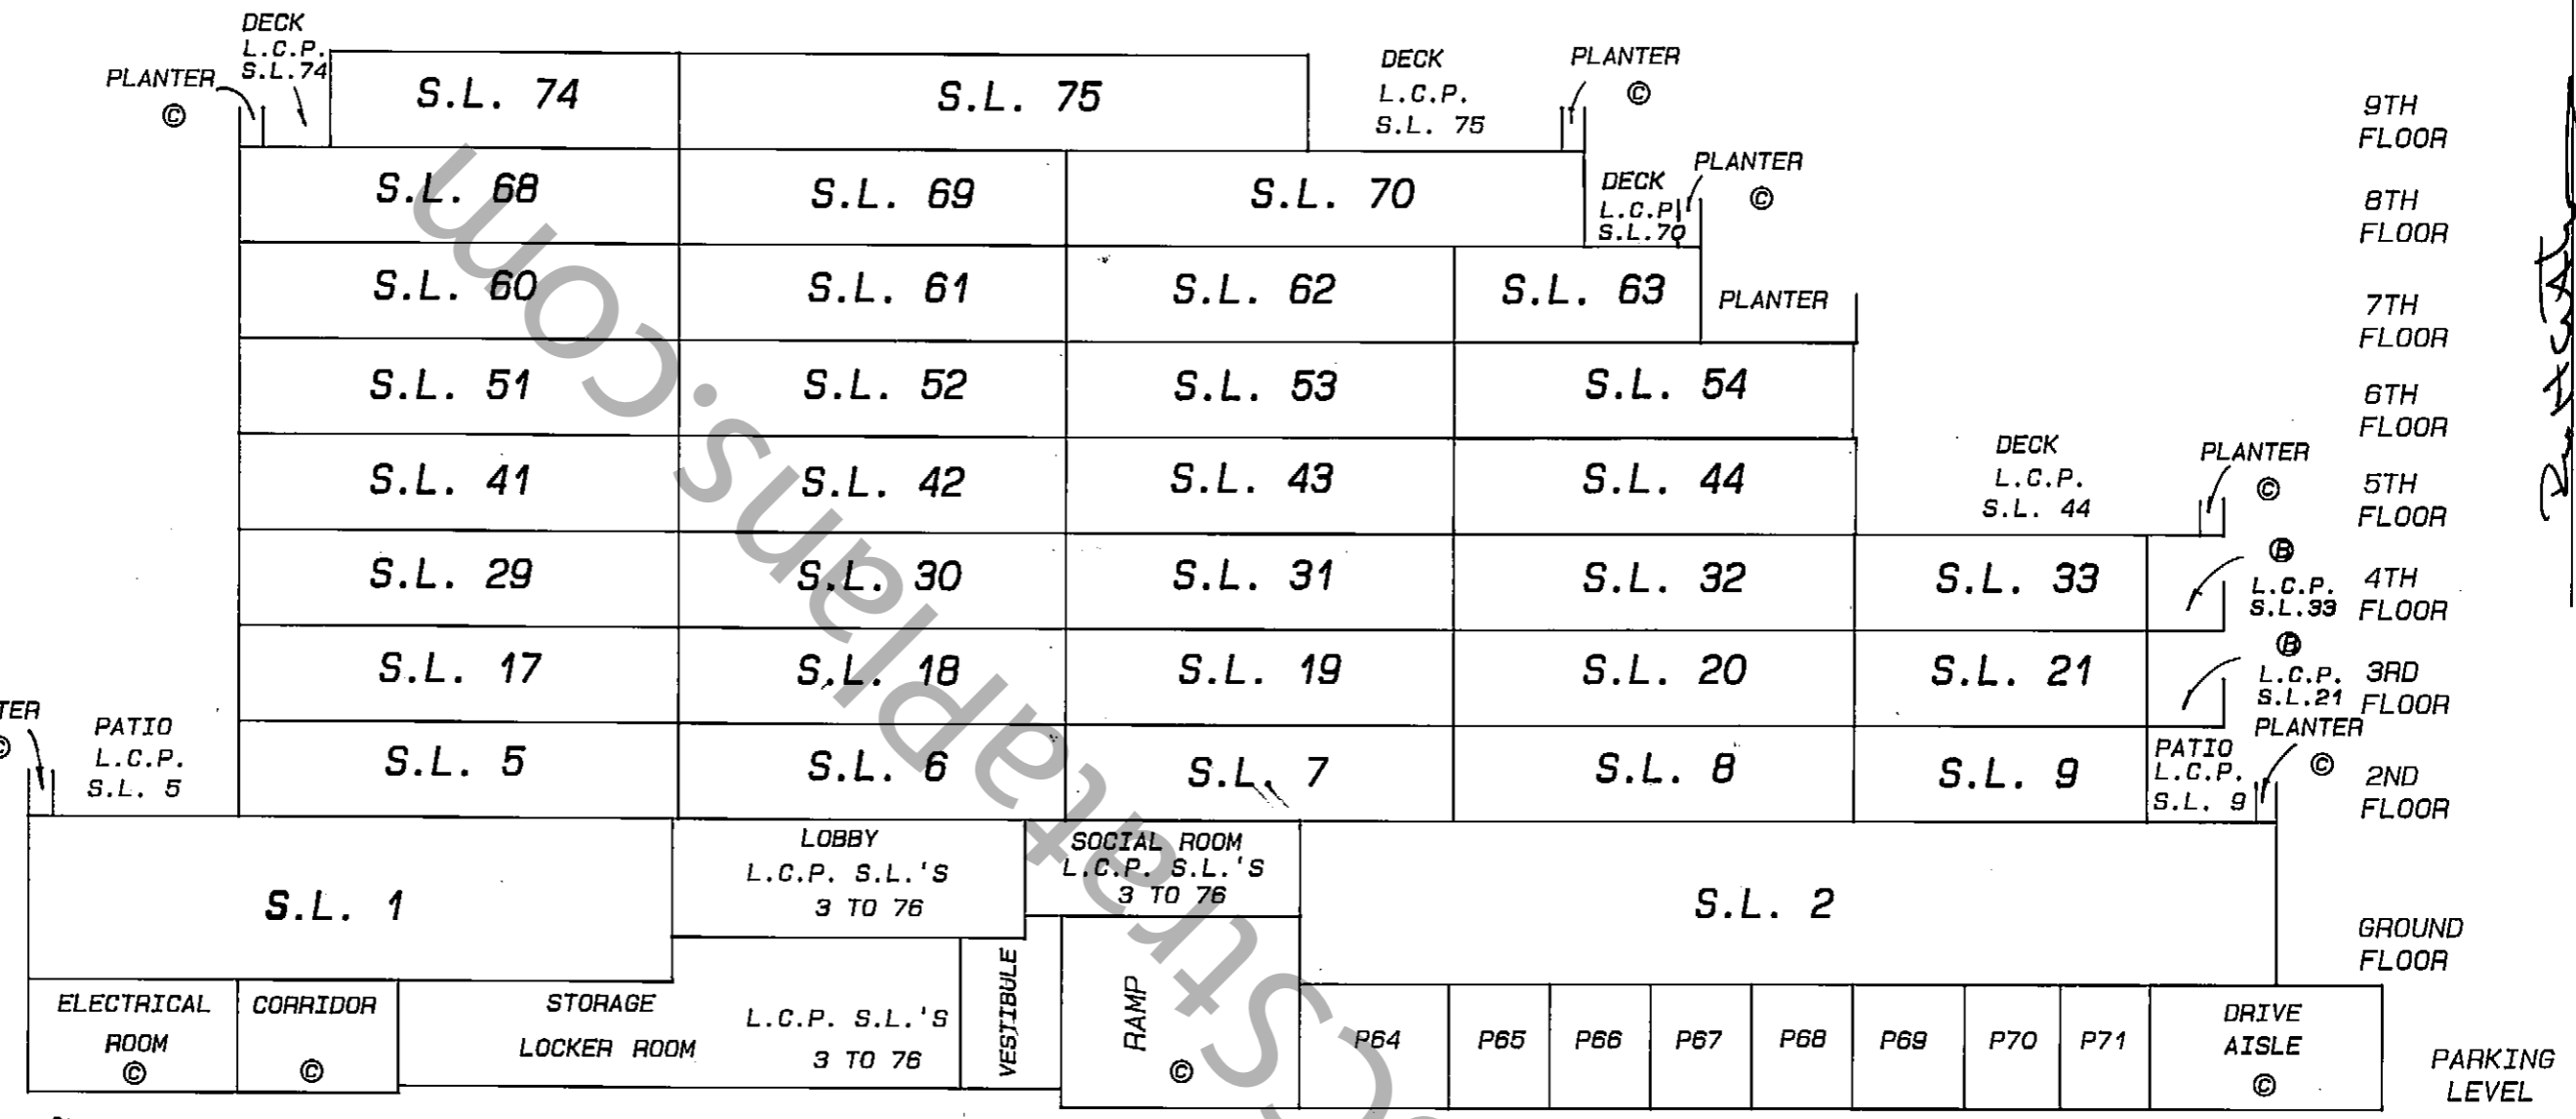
DECK
L.C.P.
S.L.74
PLANTER
©
S.L. 74
S.L. 75
DECK
L.C.P.
S.L. 75
PLANTER
©
9TH FLOOR

S.L. 68
S.L. 69
S.L. 70
DECK
L.C.P.
S.L.70
PLANTER
©
8TH FLOOR

S.L. 60
S.L. 61
S.L. 62
S.L. 63
PLANTER
7TH FLOOR

S.L. 51
S.L. 52
S.L. 53
S.L. 54
6TH FLOOR

S.L. 41
S.L. 42
S.L. 43
S.L. 44
DECK
L.C.P.
S.L. 44
PLANTER
©
5TH FLOOR

S.L. 29
S.L. 30
S.L. 31
S.L. 32
S.L. 33
Ⓑ
L.C.P.
S.L.33
4TH FLOOR

S.L. 17
S.L. 18
S.L. 19
S.L. 20
S.L. 21
Ⓑ
L.C.P.
S.L.21
3RD FLOOR

TER
©
PATIO
L.C.P.
S.L. 5
S.L. 5
S.L. 6
S.L. 7
S.L. 8
S.L. 9
PATIO
L.C.P.
S.L. 9
PLANTER
©
2ND FLOOR

S.L. 1
LOBBY
L.C.P. S.L.'S
3 TO 76
SOCIAL ROOM
L.C.P. S.L.'S
3 TO 76
S.L. 2
GROUND FLOOR

ELECTRICAL ROOM
©
CORRIDOR
©
STORAGE
LOCKER ROOM
L.C.P. S.L.'S
3 TO 76
VESTIBULE
RAMP
©
P64
P65
P66
P67
P68
P69
P70
P71
DRIVE AISLE
©
PARKING LEVEL